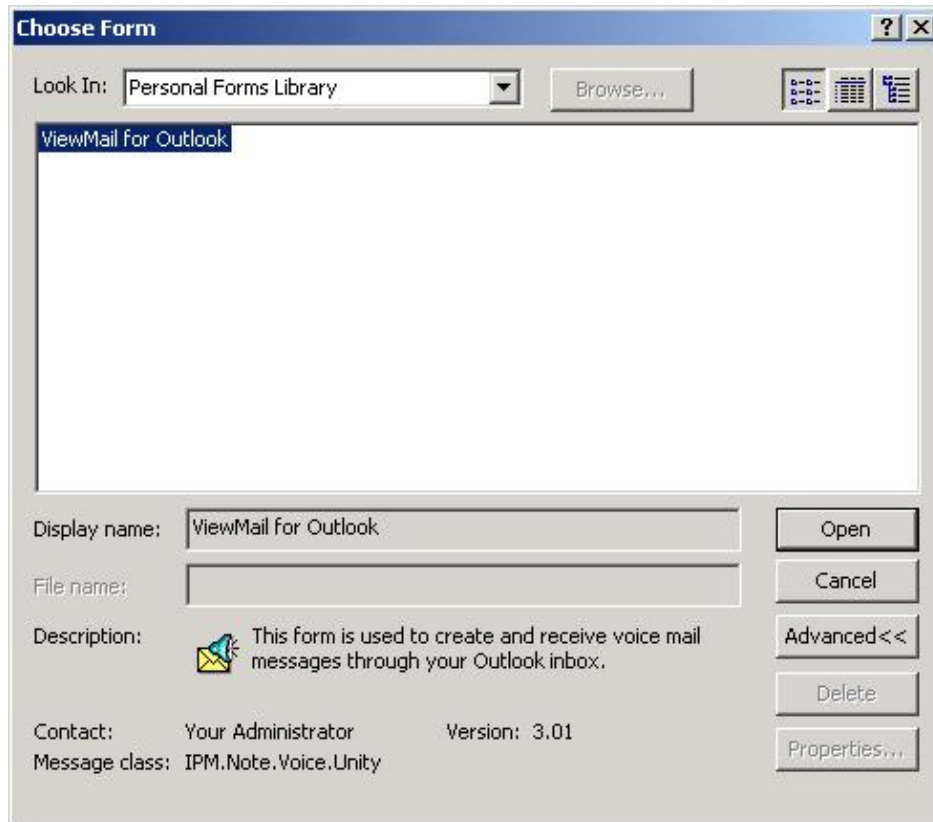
Choose Form

?

Look In: Personal Forms Library

Browse...

ViewMail for Outlook

Display name: ViewMail for Outlook

Open

File name:

Cancel

Description: This form is used to create and receive voice mail messages through your Outlook inbox.

Advanced<<

Delete

Contact: Your Administrator Version: 3.01

Message class: IPM.Note.Voice.Unity

Properties...